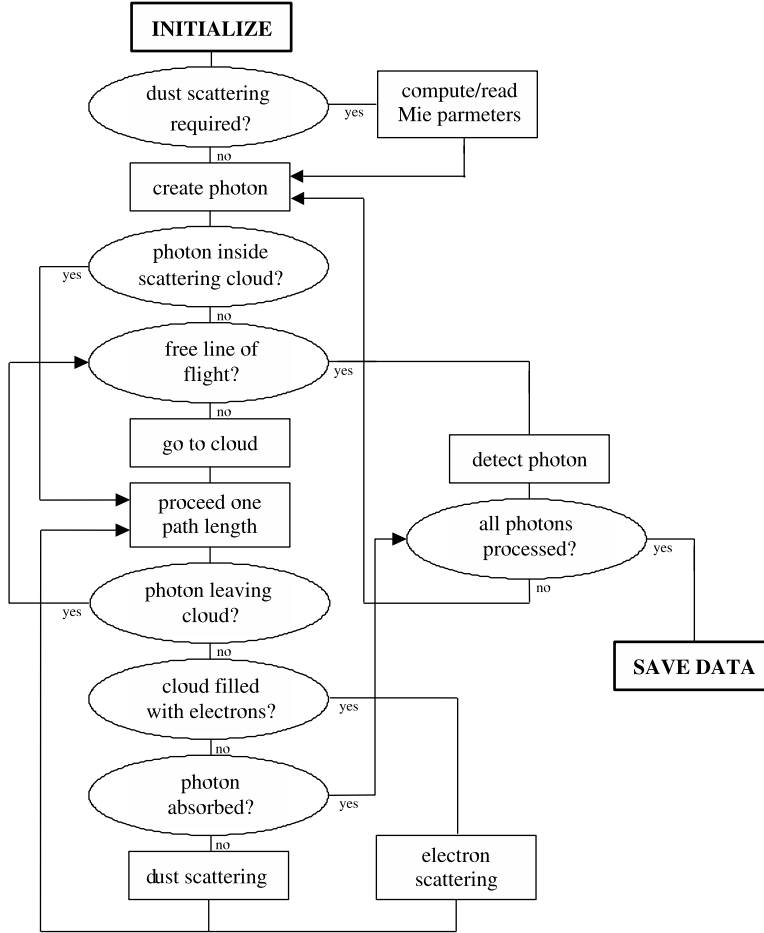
INITIALIZE

dust scattering required?

yes

compute/read Mie parmeters

no

create photon

photon inside scattering cloud?

yes

no

free line of flight?

yes

no

go to cloud

detect photon

proceed one path length

all photons processed?

yes

no

photon leaving cloud?

yes

no

SAVE DATA

cloud filled with electrons?

yes

no

photon absorbed?

yes

no

dust scattering

electron scattering